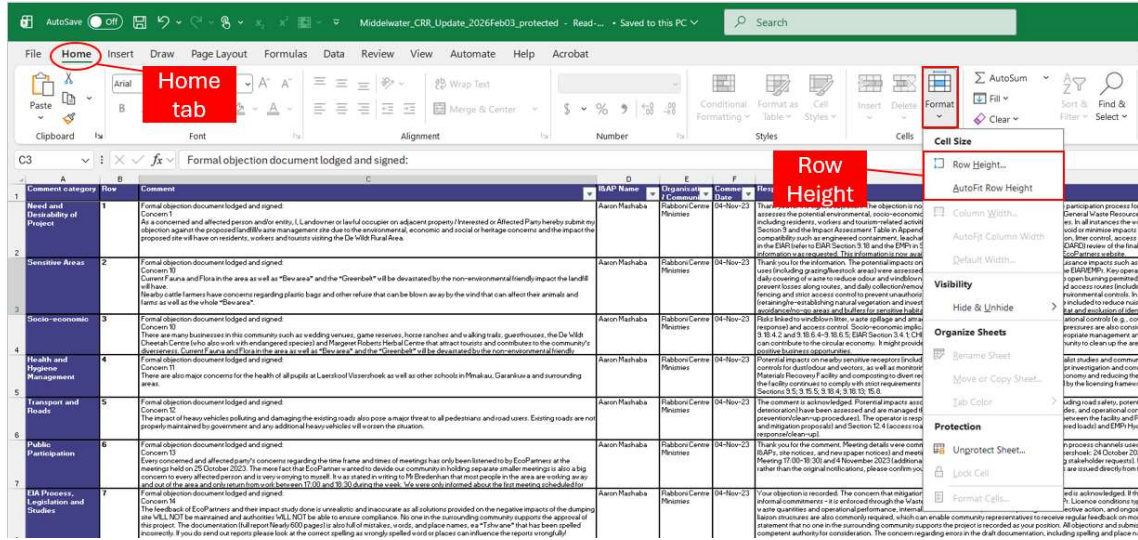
AutoSave Off Middelwater_CRR_Update_2026Feb03_protected - Read-... • Saved to this PC Search

File Home Insert Draw Page Layout Formulas Data Review View Automate Help Acrobat

Home tab

Arial Wrap Text Merge & Center Conditional Formatting Format as Table Cell Styles Insert Delete Format AutoSum Fill Clear Sort & Filter Find & Select

Paste Clipboard Font Alignment Number Styles Cells

C3 Formal objection document lodged and signed:

Row Height

Cell Size
Row Height...
AutoFit Row Height
Column Width...
AutoFit Column Width
Default Width...
Visibility
Hide & Unhide
Organize Sheets
Rename Sheet
Move or Copy Sheet...
Tab Color
Protection
Unprotect Sheet...
Lock Cell
Format Cells...

| Comment category | Row | Comment | I&AP Name | Organisation / Community | Comment Date | Resp |
|---|---|---|---|---|---|---|
| Need and Desirability of Project | 1 | Formal objection document lodged and signed: Concern 1 As a concerned and affected person and/or entity, I, Landowner or lawful occupier on adjacent property / Interested or Affected Party hereby submit my objection against the proposed landfill/waste management site due to the environmental, economic and social or heritage concerns and the impact the proposed site will have on residents, workers and tourists visiting the De Wildt Rural Area. | Aaron Mashaba | Rabboni Centre Ministries | 04-Nov-23 | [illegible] |
| Sensitive Areas | 2 | Formal objection document lodged and signed: Concern 10 Current Fauna and Flora in the area as well as "Bewarea" and the "Greenbelt" will be devastated by the non-environmental friendly impact the landfill will have. Nearby cattle farmers have concerns regarding plastic bags and other refuse that can be blown away by the wind that can affect their animals and farms as well as the "Bewarea". | Aaron Mashaba | Rabboni Centre Ministries | 04-Nov-23 | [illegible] |
| Socio-economic | 3 | Formal objection document lodged and signed: Concern 10 There are many businesses in this community such as wedding venues, game reserves, horse ranches and walking trails, guesthouses, the De Wildt Cheetah Centre (who also work with endangered species) and Margaret Roberts Herbal Centre that attract tourists and contributes to the community's diverseness. Current Fauna and Flora in the area as well as "Bewarea" and the "Greenbelt" will be devastated by the non-environmental friendly | Aaron Mashaba | Rabboni Centre Ministries | 04-Nov-23 | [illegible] |
| Health and Hygiene Management | 4 | Formal objection document lodged and signed: Concern 11 There are also major concerns for the health of all pupils at Laerskool Vissershoek as well as other schools in Mmakau, Garankuwa and surrounding areas. | Aaron Mashaba | Rabboni Centre Ministries | 04-Nov-23 | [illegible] |
| Transport and Roads | 5 | Formal objection document lodged and signed: Concern 12 The impact of heavy vehicles polluting and damaging the existing roads also pose a major threat to all pedestrians and road users. Existing roads are not properly maintained by government and any additional heavy vehicles will worsen the situation. | Aaron Mashaba | Rabboni Centre Ministries | 04-Nov-23 | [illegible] |
| Public Participation | 6 | Formal objection document lodged and signed: Concern 13 Every concerned and affected party's concerns regarding the time frame and times of meetings has only been listened to by EcoPartners at the meetings held on 25 October 2023. The mere fact that EcoPartner wanted to devide our community in holding separate smaller meetings is also a big concern to every affected person and is very worrying to myself. It was stated in writing to Mr Briedenhan that most people in the area are working away and out of the area and only return from work between 17:00 and 18:30 during the week. We were only informed about the first meeting scheduled for | Aaron Mashaba | Rabboni Centre Ministries | 04-Nov-23 | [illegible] |
| EIA Process, Legislation and Studies | 7 | Formal objection document lodged and signed: Concern 14 The feedback of EcoPartners and their impact study done is unrealistic and inaccurate as all solutions provided on the negative impacts of the dumping site WILL NOT be maintained and authorities WILL NOT be able to ensure compliance. No one in the surrounding community supports the approval of this project. The documentation (full report Nearly 600 pages) is also full of mistakes, words, and place names, ex "Tshwane" that has been spelled incorrectly. If you do send out reports please look at the correct spelling as wrongly spelled word or places can influence the reports wrongfully! | Aaron Mashaba | Rabboni Centre Ministries | 04-Nov-23 | Your objection is recorded. The concern that mitigation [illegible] |